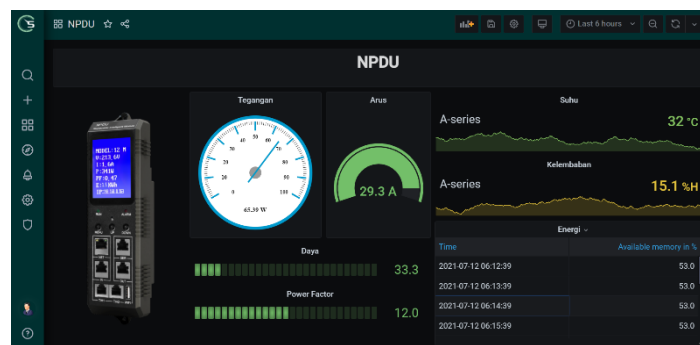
NPDU

Last 6 hours

NPDU

Tegangan

0
10
20
30
40
50
60
70
80
90
100
63.59 W

Arus

29.3 A

Suhu

A-series

32 °C

Kelembaban

A-series

15.1 %H

Daya

33.3

Power Factor

12.0

Energi

| Time | Available memory in % |
|---|---|
| 2021-07-12 06:12:39 | 53.0 |
| 2021-07-12 06:13:39 | 53.0 |
| 2021-07-12 06:14:39 | 53.0 |
| 2021-07-12 06:15:39 | 53.0 |

MODEL:12 N
V:213.6V
I:1.6A
P:341W
PF:0.47
E:11kWh
IP:10.10.8.81